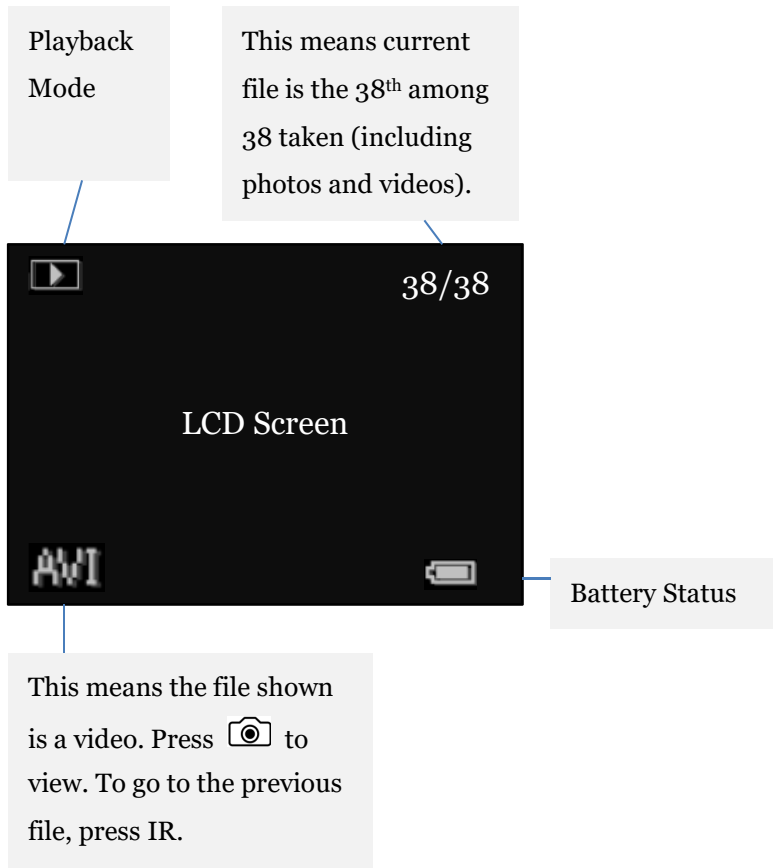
Playback Mode

This means current file is the 38$^{th}$ among 38 taken (including photos and videos).

38/38

LCD Screen

AVI

Battery Status

This means the file shown is a video. Press to view. To go to the previous file, press IR.